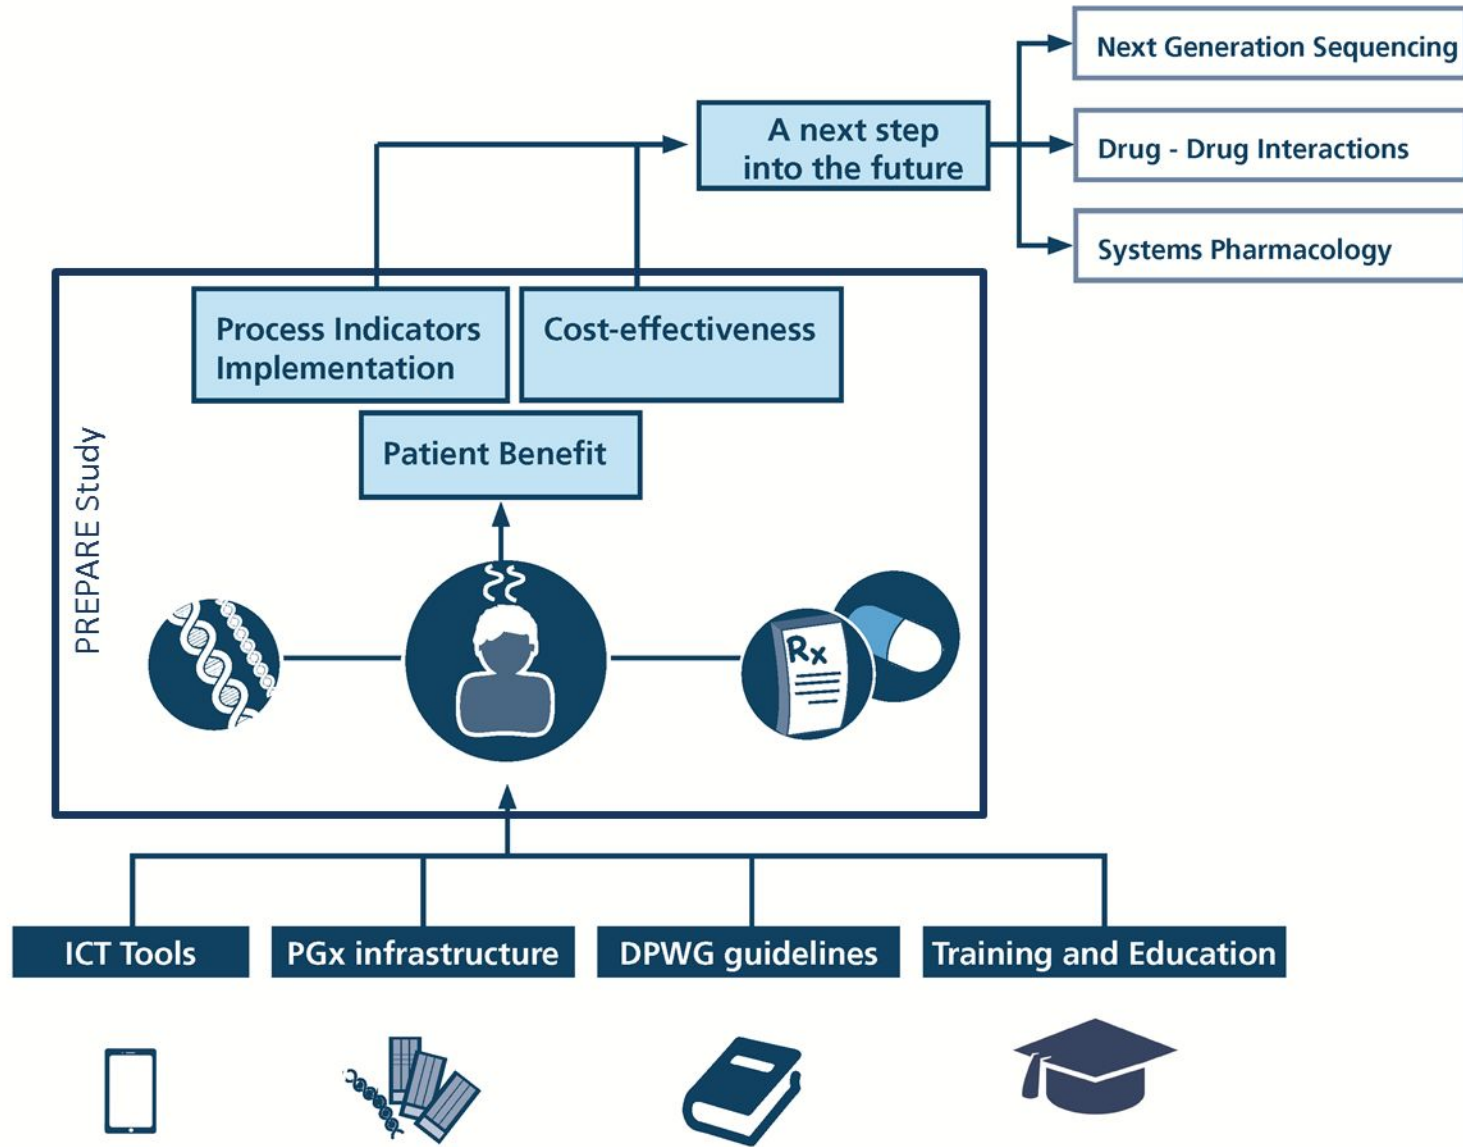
A next step into the future

Next Generation Sequencing

Drug - Drug Interactions

Systems Pharmacology

Process Indicators Implementation

Cost-effectiveness

Patient Benefit

PREPARE Study

Rx

ICT Tools

PGx infrastructure

DPWG guidelines

Training and Education